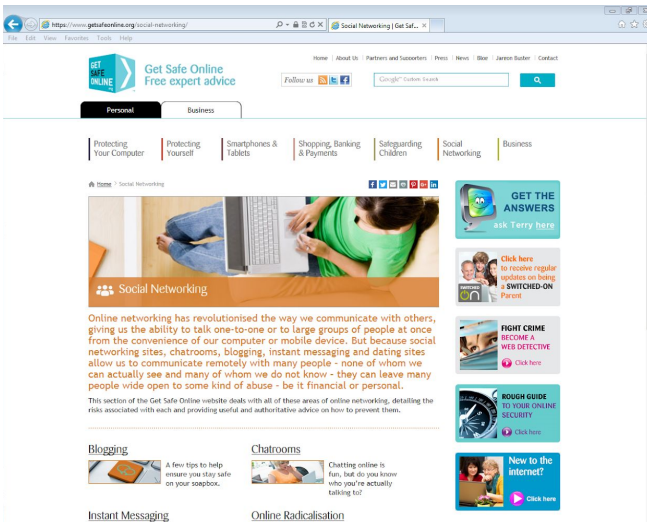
https://www.getsafeonline.org/social-networking/
Social Networking | Get Saf... ×

File Edit View Favorites Tools Help

GET SAFE ONLINE
Get Safe Online
Free expert advice

Home | About Us | Partners and Supporters | Press | News | Blog | Jargon Buster | Contact

Follow us

Google™ Custom Search

Personal
Business

Protecting Your Computer
Protecting Yourself
Smartphones & Tablets
Shopping, Banking & Payments
Safeguarding Children
Social Networking
Business

Home / Social Networking

Social Networking

Online networking has revolutionised the way we communicate with others, giving us the ability to talk one-to-one or to large groups of people at once from the convenience of our computer or mobile device. But because social networking sites, chatrooms, blogging, instant messaging and dating sites allow us to communicate remotely with many people - none of whom we can actually see and many of whom we do not know - they can leave many people wide open to some kind of abuse - be it financial or personal.

This section of the Get Safe Online website deals with all of these areas of online networking, detailing the risks associated with each and providing useful and authoritative advice on how to prevent them.

Blogging
A few tips to help ensure you stay safe on your soapbox.

Chatrooms
Chatting online is fun, but do you know who you're actually talking to?

Instant Messaging

Online Radicalisation

GET THE ANSWERS
ask Terry here

Click here to receive regular updates on being a SWITCHED-ON Parent

SWITCHED ON

FIGHT CRIME
BECOME A WEB DETECTIVE
Click here

ROUGH GUIDE TO YOUR ONLINE SECURITY
Click here

New to the internet?
Click here